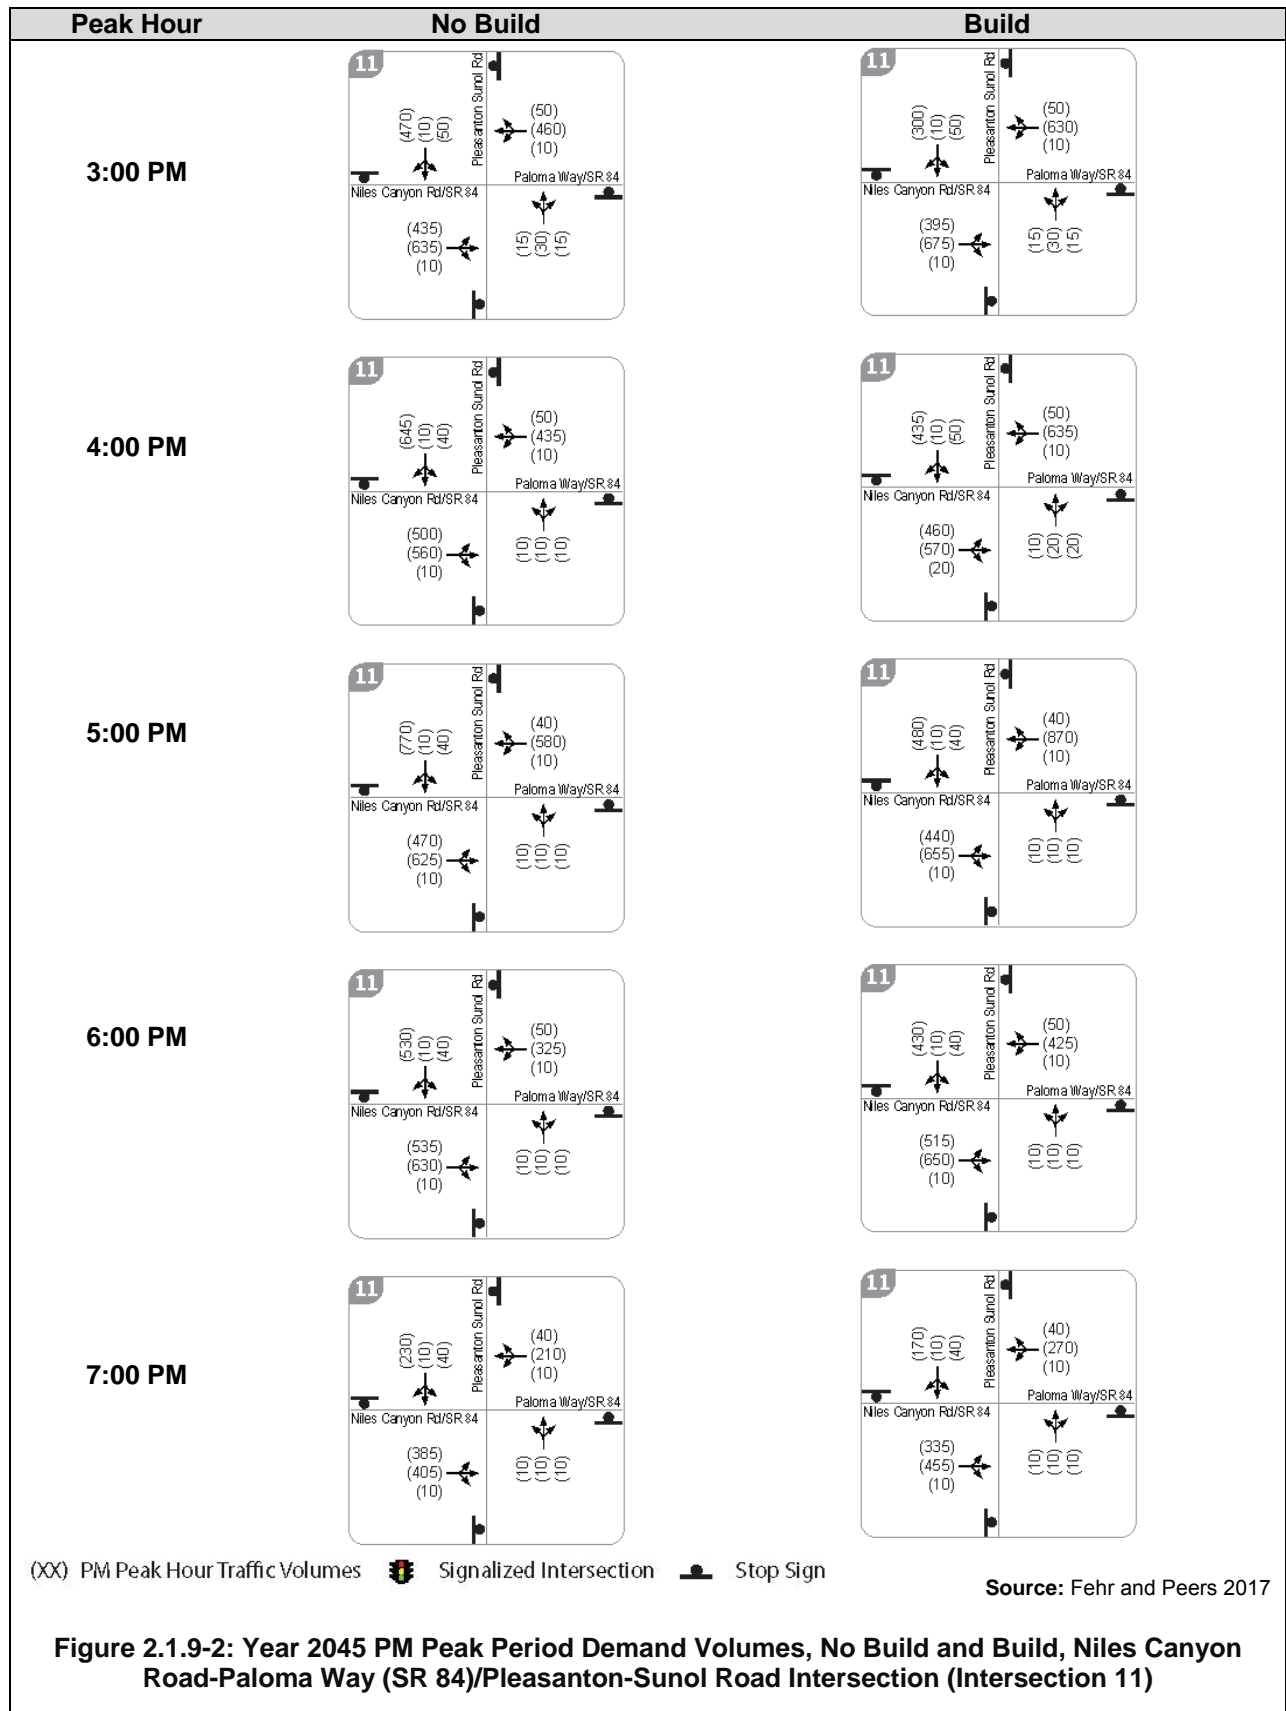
| Peak Hour | No Build | Build |
|---|---|---|
| 3:00 PM | 11 Pleasanton Sunol Rd (470) (10) (50) (50) (460) (10) Paloma Way/SR 84 Niles Canyon Rd/SR 84 (435) (635) (10) (15) (30) (15) | 11 Pleasanton Sunol Rd (300) (10) (50) (50) (630) (10) Paloma Way/SR 84 Niles Canyon Rd/SR 84 (395) (675) (10) (15) (30) (15) |
| 4:00 PM | 11 Pleasanton Sunol Rd (645) (10) (40) (50) (435) (10) Paloma Way/SR 84 Niles Canyon Rd/SR 84 (500) (560) (10) (10) (10) (10) | 11 Pleasanton Sunol Rd (435) (10) (50) (50) (635) (10) Paloma Way/SR 84 Niles Canyon Rd/SR 84 (460) (570) (20) (10) (20) (20) |
| 5:00 PM | 11 Pleasanton Sunol Rd (770) (10) (40) (40) (580) (10) Paloma Way/SR 84 Niles Canyon Rd/SR 84 (470) (625) (10) (10) (10) (10) | 11 Pleasanton Sunol Rd (480) (10) (40) (40) (870) (10) Paloma Way/SR 84 Niles Canyon Rd/SR 84 (440) (655) (10) (10) (10) (10) |
| 6:00 PM | 11 Pleasanton Sunol Rd (530) (10) (40) (50) (325) (10) Paloma Way/SR 84 Niles Canyon Rd/SR 84 (535) (630) (10) (10) (10) (10) | 11 Pleasanton Sunol Rd (430) (10) (40) (50) (425) (10) Paloma Way/SR 84 Niles Canyon Rd/SR 84 (515) (650) (10) (10) (10) (10) |
| 7:00 PM | 11 Pleasanton Sunol Rd (230) (10) (40) (40) (210) (10) Paloma Way/SR 84 Niles Canyon Rd/SR 84 (385) (405) (10) (10) (10) (10) | 11 Pleasanton Sunol Rd (170) (10) (40) (40) (270) (10) Paloma Way/SR 84 Niles Canyon Rd/SR 84 (335) (455) (10) (10) (10) (10) |

(XX) PM Peak Hour Traffic Volumes Signalized Intersection Stop Sign

**Source:** Fehr and Peers 2017

**Figure 2.1.9-2: Year 2045 PM Peak Period Demand Volumes, No Build and Build, Niles Canyon Road-Paloma Way (SR 84)/Pleasanton-Sunol Road Intersection (Intersection 11)**